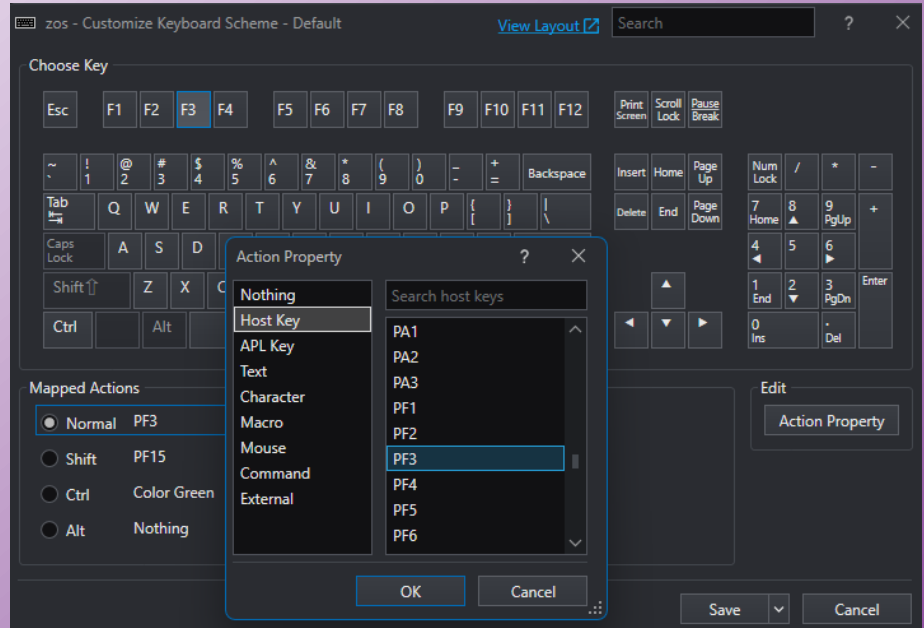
zos - Customize Keyboard Scheme - Default
View Layout
Search
?
✕

Choose Key

Esc F1 F2 F3 F4 F5 F6 F7 F8 F9 F10 F11 F12 Print Screen Scroll Lock Pause Break

~ ` ! 1 @ 2 # 3 $ 4 % 5 ^ 6 & 7 * 8 ( 9 ) 0 _ - + = Backspace Insert Home Page Up Num Lock / * -

Tab Q W E R T Y U I O P { [ } ] | \ Delete End Page Down 7 Home 8 ▲ 9 PgUp +

Caps Lock A S D 4 ◄ 5 6 ►

Shift⇧ Z X C ▲ 1 End 2 ▼ 3 PgDn Enter

Ctrl Alt ◄ ▼ ► 0 Ins . Del

Action Property
?
✕

Nothing
Host Key
APL Key
Text
Character
Macro
Mouse
Command
External

Search host keys
PA1
PA2
PA3
PF1
PF2
PF3
PF4
PF5
PF6

OK
Cancel

Mapped Actions
Normal PF3
Shift PF15
Ctrl Color Green
Alt Nothing

Edit
Action Property

Save
Cancel